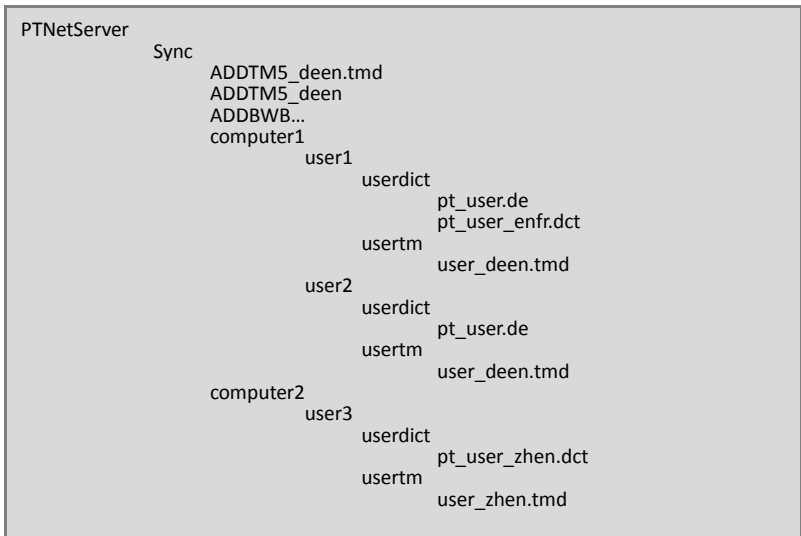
PTNetServer
Sync
ADDTM5_deen.tmd
ADDTM5_deen
ADDBWB…
computer1
user1
userdict
pt_user.de
pt_user_enfr.dct
usertm
user_deen.tmd
user2
userdict
pt_user.de
usertm
user_deen.tmd
computer2
user3
userdict
pt_user_zhen.dct
usertm
user_zhen.tmd